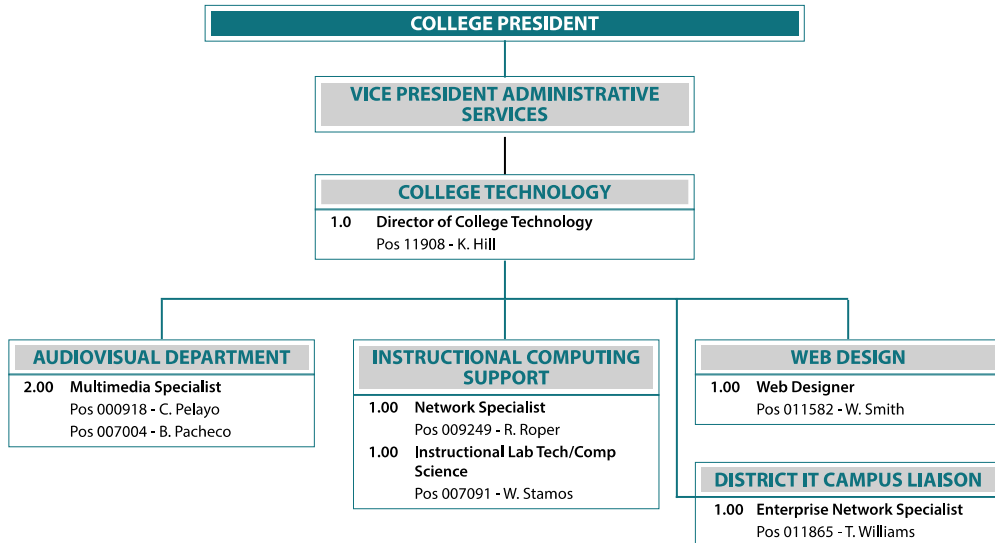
COLLEGE PRESIDENT

VICE PRESIDENT ADMINISTRATIVE SERVICES

COLLEGE TECHNOLOGY

1.0 Director of College Technology
Pos 11908 - K. Hill

AUDIOVISUAL DEPARTMENT

2.00 Multimedia Specialist
Pos 000918 - C. Pelayo
Pos 007004 - B. Pacheco

INSTRUCTIONAL COMPUTING SUPPORT

1.00 Network Specialist
Pos 009249 - R. Roper

1.00 Instructional Lab Tech/Comp Science
Pos 007091 - W. Stamos

WEB DESIGN

1.00 Web Designer
Pos 011582 - W. Smith

DISTRICT IT CAMPUS LIAISON

1.00 Enterprise Network Specialist
Pos 011865 - T. Williams